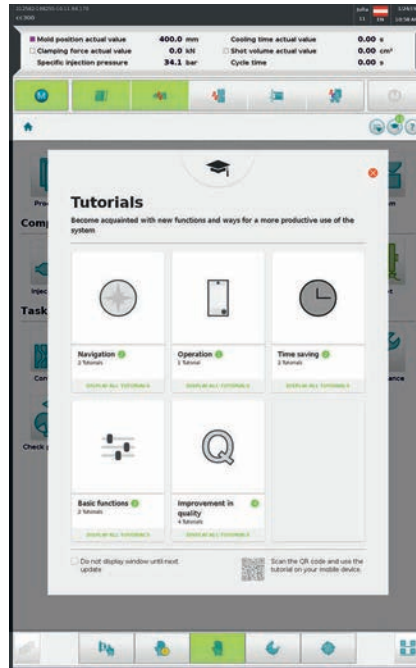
Mold position actual value 400.0 mm
Clamping force actual value 0.0 kN
Specific injection pressure 34.1 bar
Cooling time actual value 0.00 s
Shot volume actual value 0.00 cm³
Cycle time 0.00 s

Tutorials

Become acquainted with new functions and ways for a more productive use of the system

Navigation
2 Tutorials
DISPLAY ALL TUTORIALS

Operation
1 Tutorial
DISPLAY ALL TUTORIALS

Time saving
2 Tutorials
DISPLAY ALL TUTORIALS

Basic functions
2 Tutorials
DISPLAY ALL TUTORIALS

Improvement in quality
4 Tutorials
DISPLAY ALL TUTORIALS

Do not display window until next update

Scan the QR code and use the tutorial on your mobile device.

Comp
Task
Check